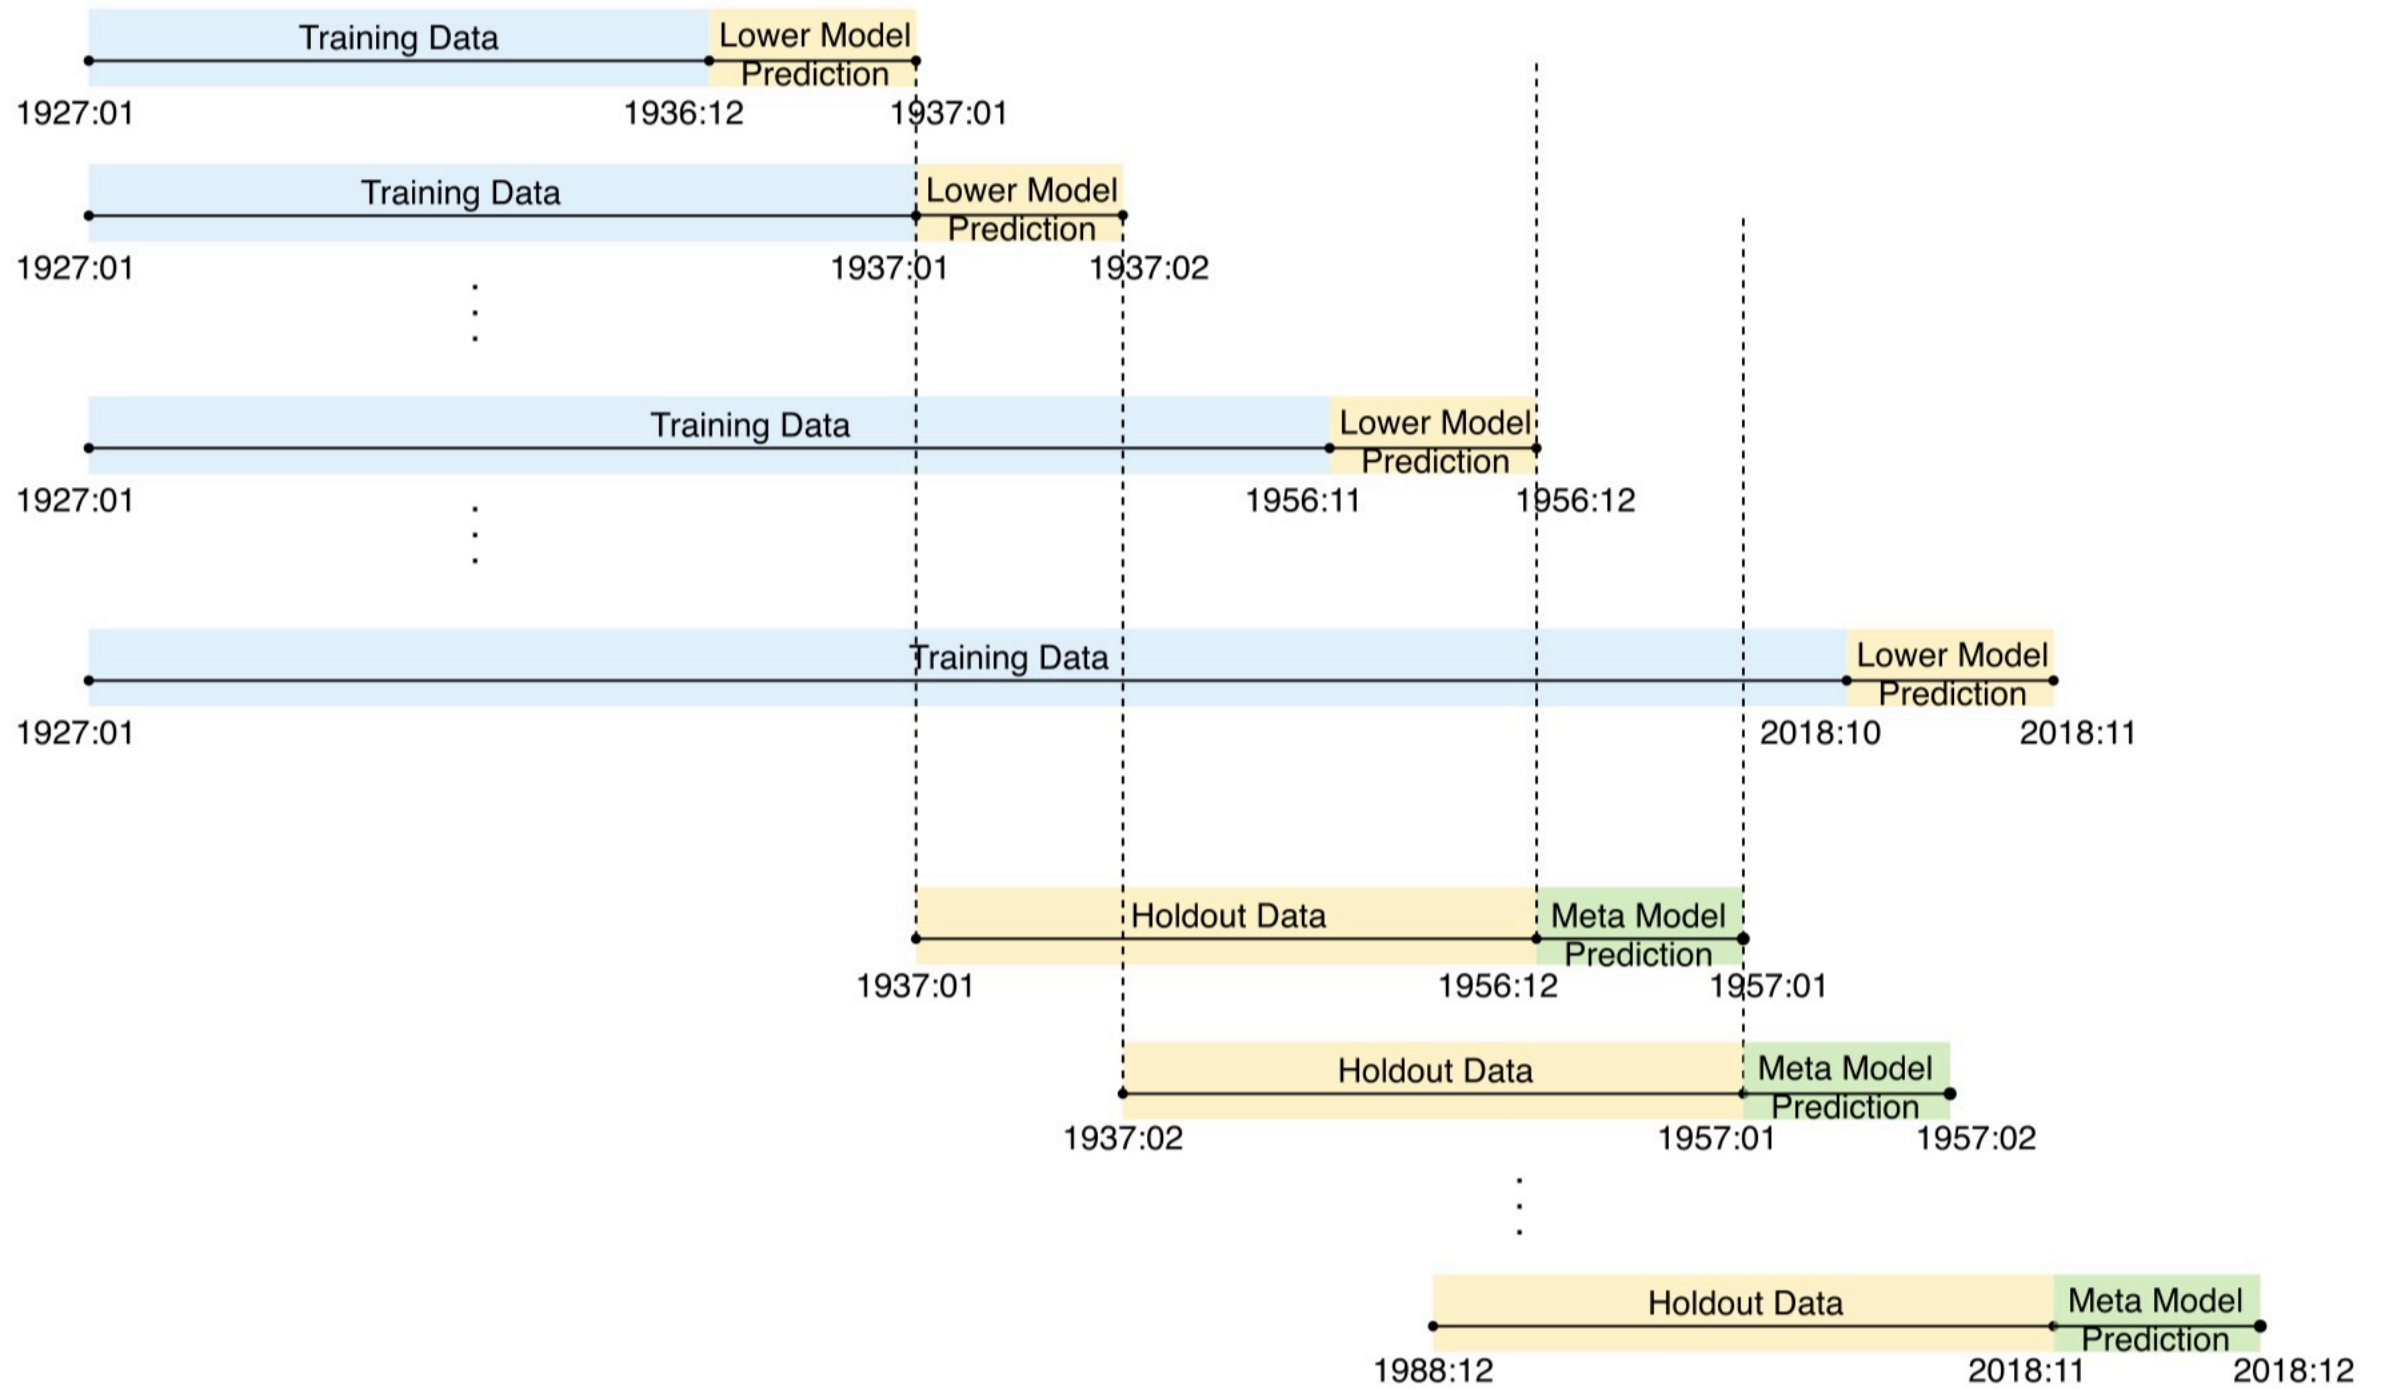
Training Data
Lower Model Prediction
1927:01 1936:12 1937:01

Training Data
Lower Model Prediction
1927:01 1937:01 1937:02

Training Data
Lower Model Prediction
1927:01 1956:11 1956:12

Training Data
Lower Model Prediction
1927:01 2018:10 2018:11

Holdout Data
Meta Model Prediction
1937:01 1956:12 1957:01

Holdout Data
Meta Model Prediction
1937:02 1957:01 1957:02

Holdout Data
Meta Model Prediction
1988:12 2018:11 2018:12